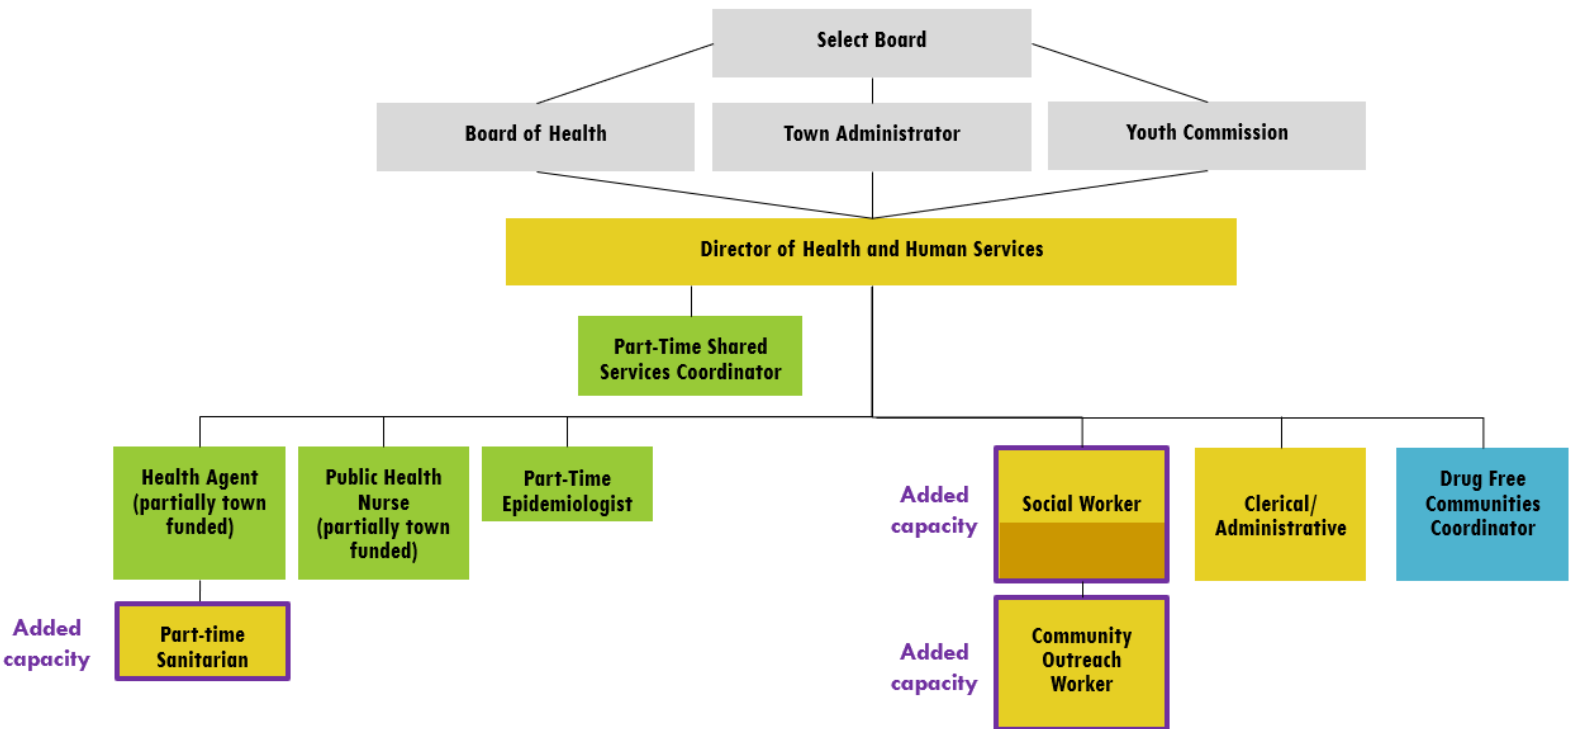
Select Board

Board of Health

Town Administrator

Youth Commission

Director of Health and Human Services

Part-Time Shared Services Coordinator

Health Agent (partially town funded)

Public Health Nurse (partially town funded)

Part-Time Epidemiologist

Added capacity

Social Worker

Clerical/ Administrative

Drug Free Communities Coordinator

Added capacity

Part-time Sanitarian

Added capacity

Community Outreach Worker